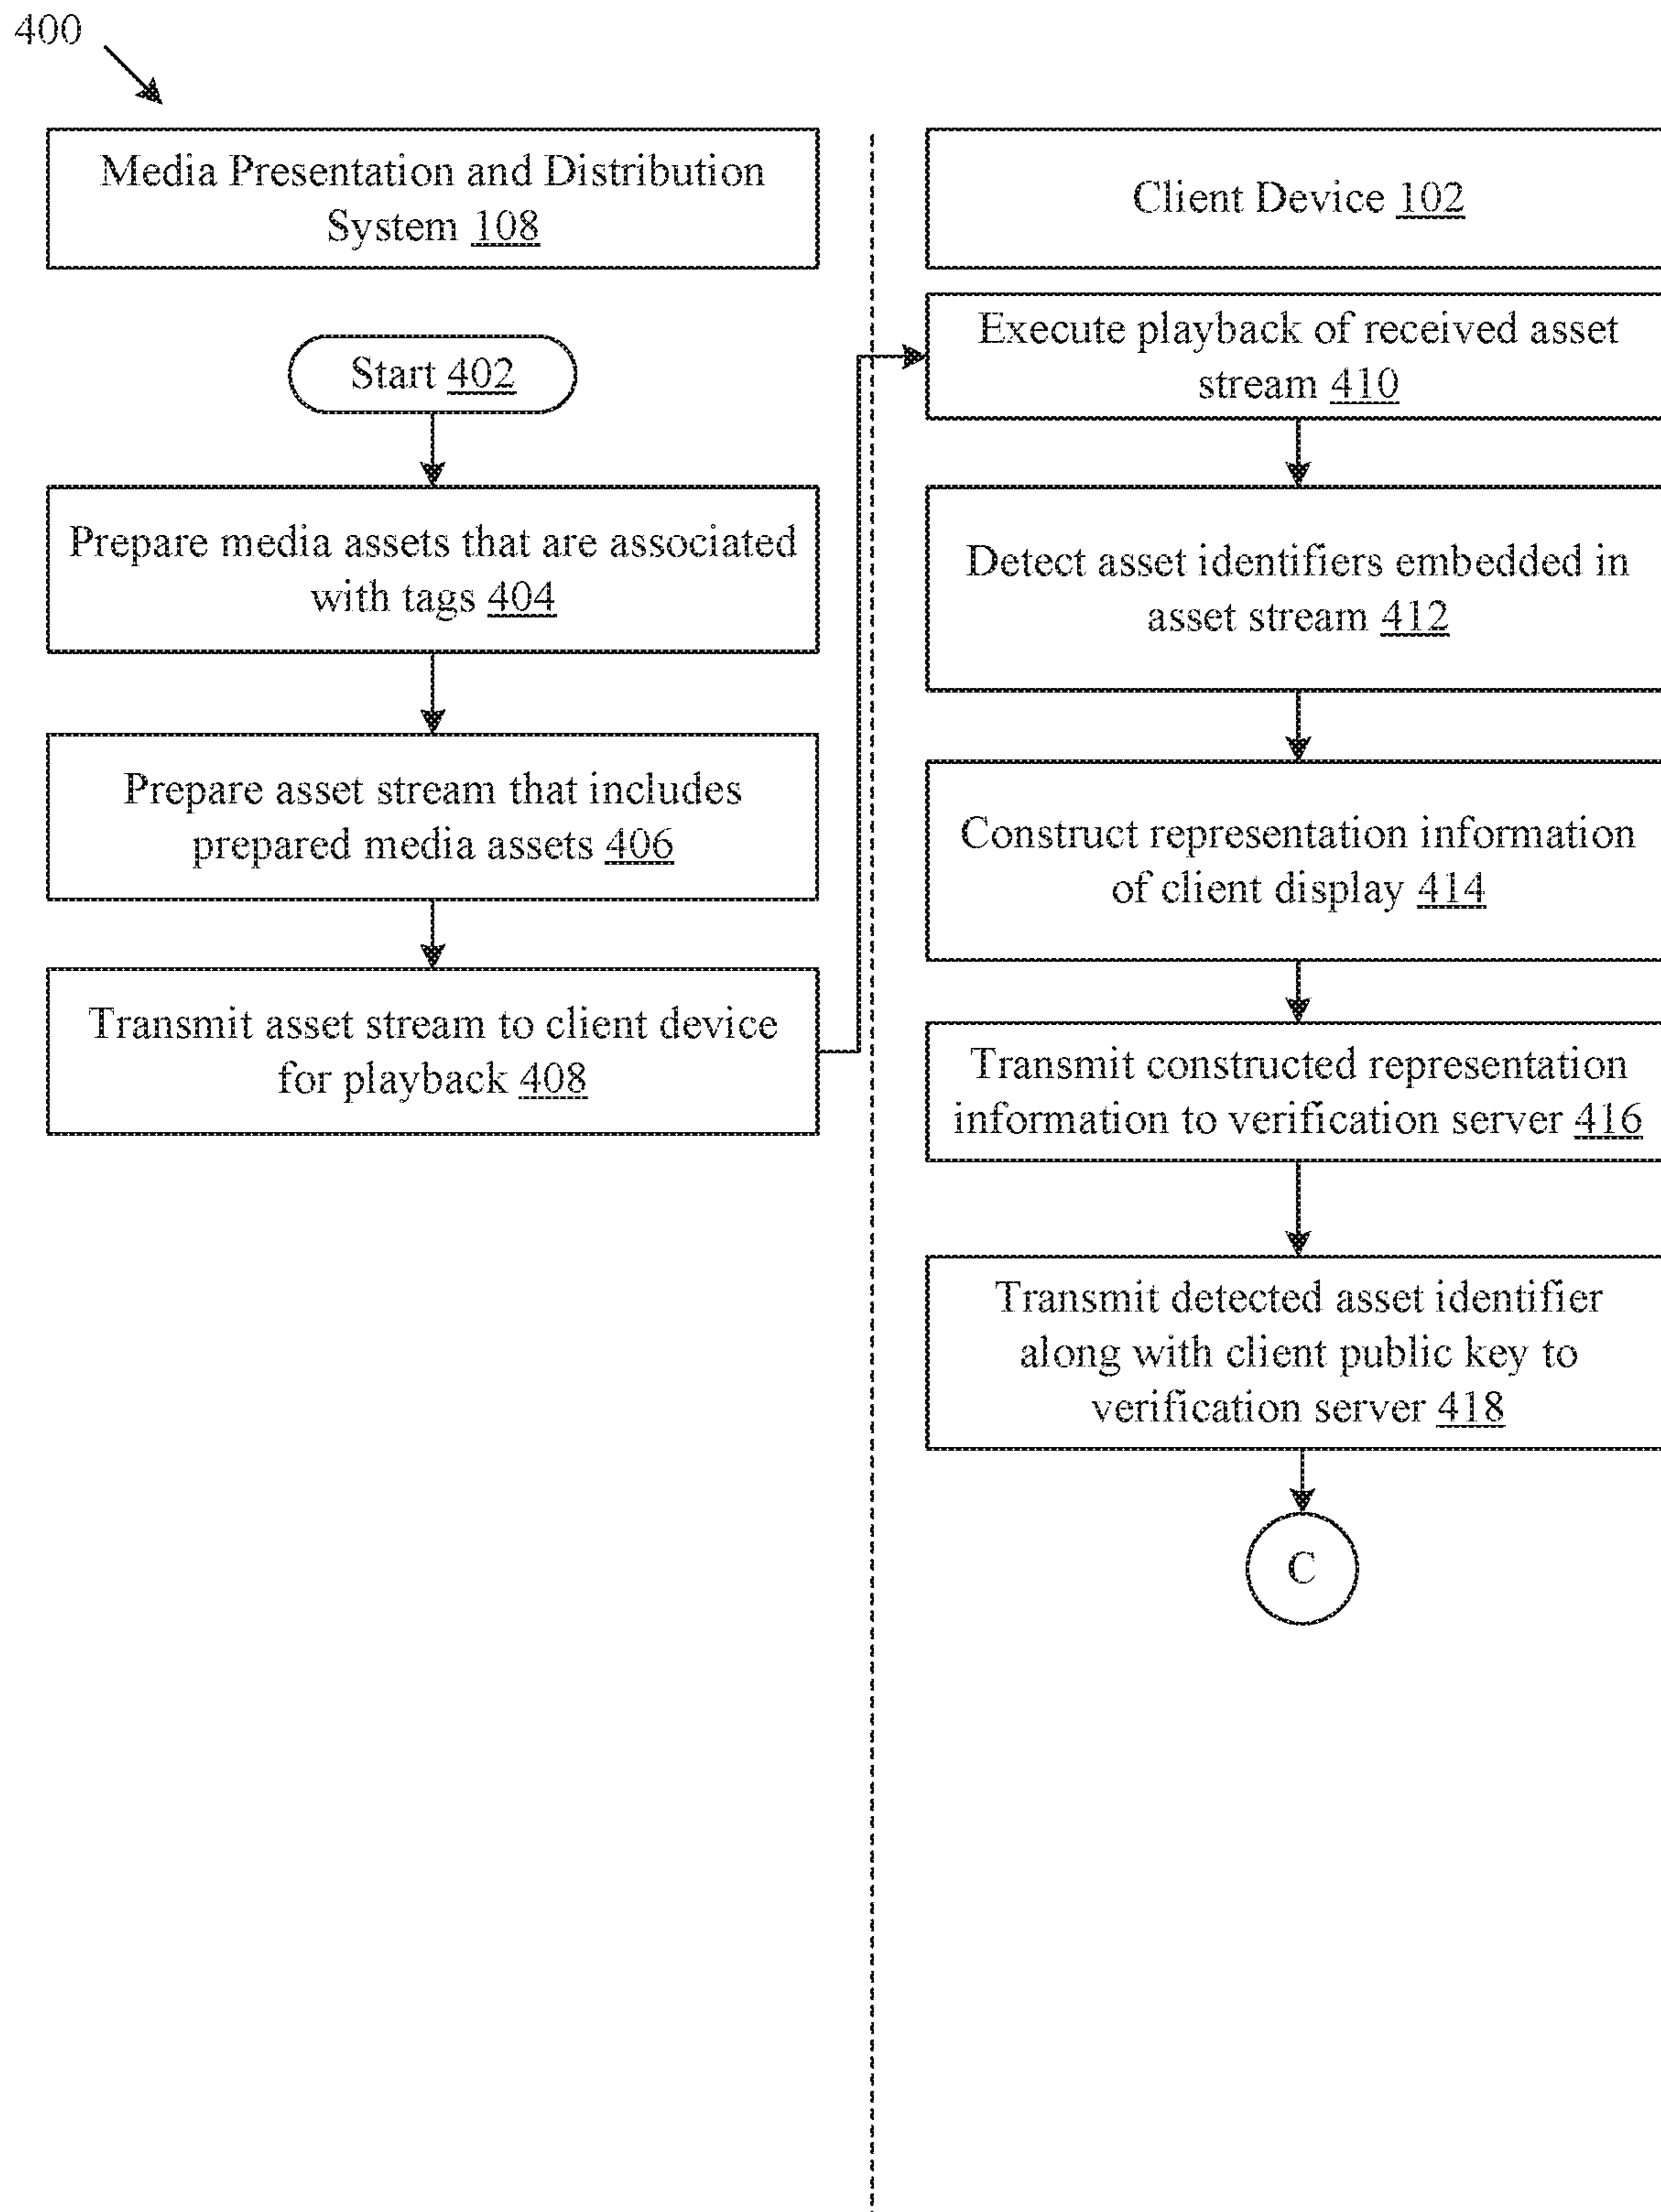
400

Media Presentation and Distribution System 108

Start 402

Prepare media assets that are associated with tags 404

Prepare asset stream that includes prepared media assets 406

Transmit asset stream to client device for playback 408

Client Device 102

Execute playback of received asset stream 410

Detect asset identifiers embedded in asset stream 412

Construct representation information of client display 414

Transmit constructed representation information to verification server 416

Transmit detected asset identifier along with client public key to verification server 418

C